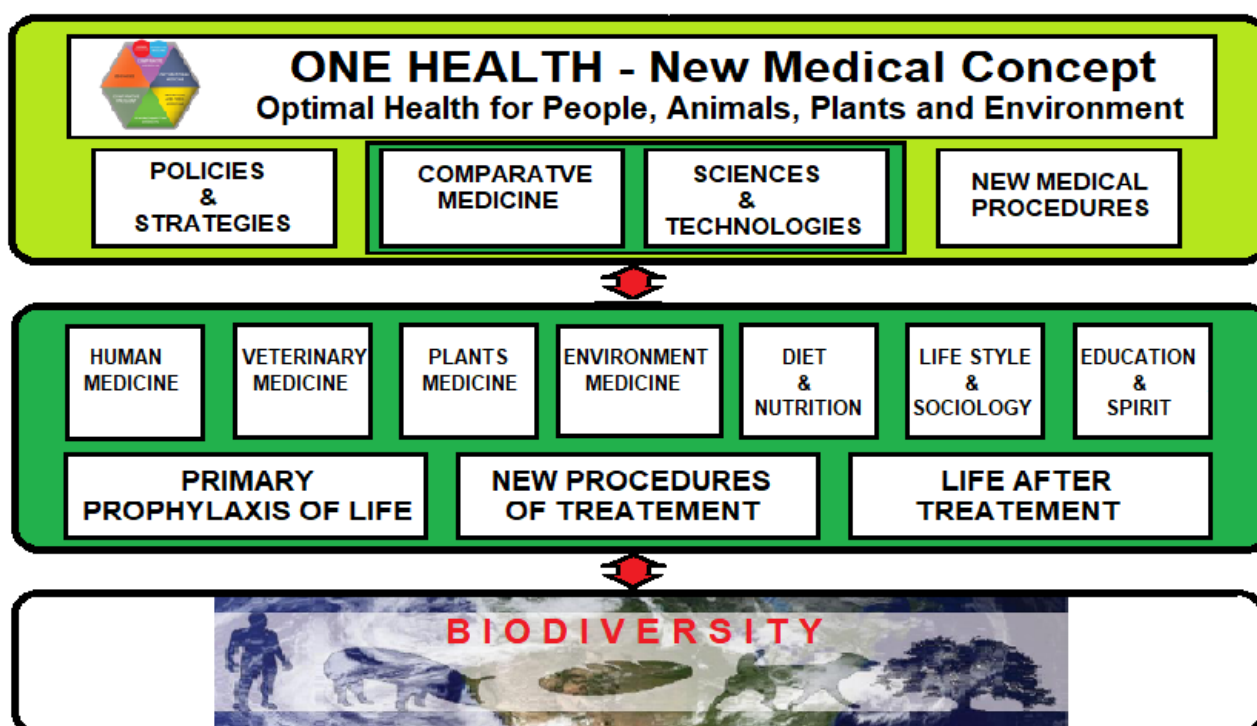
ONE HEALTH - New Medical Concept
Optimal Health for People, Animals, Plants and Environment

POLICIES & STRATEGIES

COMPARATVE MEDICINE

SCIENCES & TECHNOLOGIES

NEW MEDICAL PROCEDURES

HUMAN MEDICINE

VETERINARY MEDICINE

PLANTS MEDICINE

ENVIRONMENT MEDICINE

DIET & NUTRITION

LIFE STYLE & SOCIOLOGY

EDUCATION & SPIRIT

PRIMARY PROPHYLAXIS OF LIFE

NEW PROCEDURES OF TREATEMENT

LIFE AFTER TREATEMENT

BIODIVERSITY